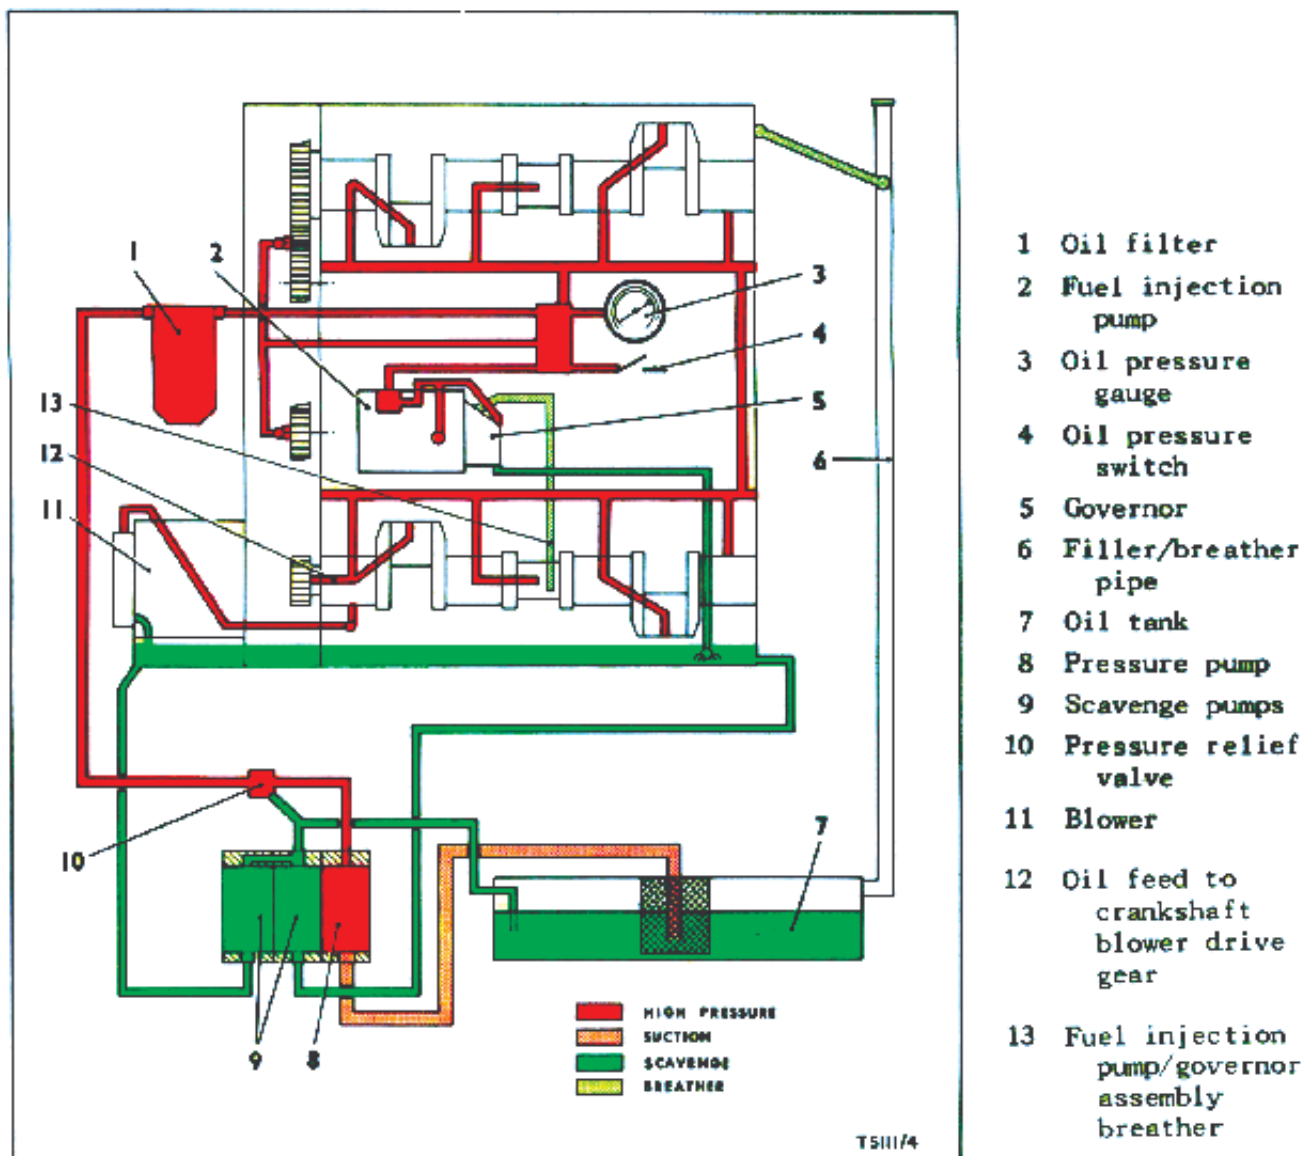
1
2
3
4
5
6
13
12
11
10
7
9
8

HIGH PRESSURE
SUCTION
SCAVENGE
BREATHER

T5111/4

1 Oil filter
2 Fuel injection pump
3 Oil pressure gauge
4 Oil pressure switch
5 Governor
6 Filler/breather pipe
7 Oil tank
8 Pressure pump
9 Scavenge pumps
10 Pressure relief valve
11 Blower
12 Oil feed to crankshaft blower drive gear
13 Fuel injection pump/governor assembly breather